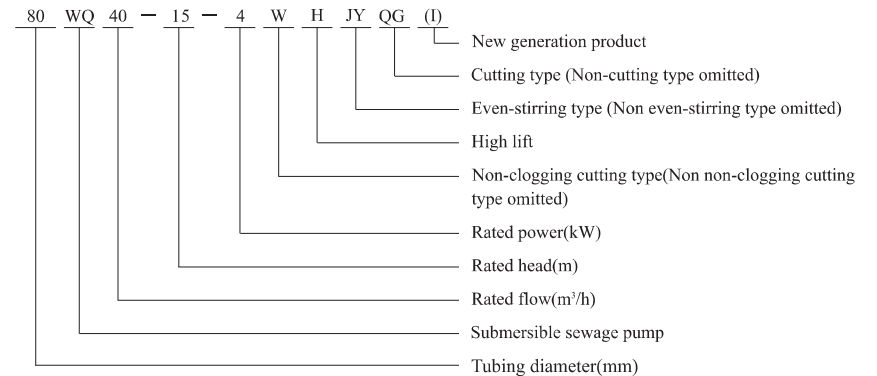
80 WQ 40 — 15 — 4 W H JY QG (I)

New generation product

Cutting type (Non-cutting type omitted)

Even-stirring type (Non even-stirring type omitted)

High lift

Non-clogging cutting type(Non non-clogging cutting type omitted)

Rated power(kW)

Rated head(m)

Rated flow($m^3/h$)

Submersible sewage pump

Tubing diameter(mm)